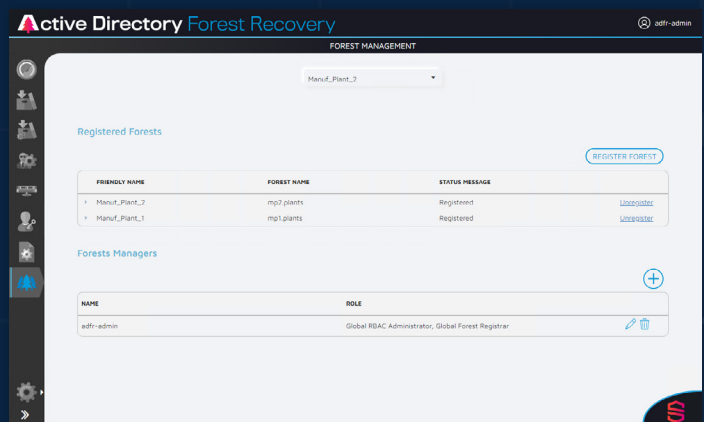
Active Directory Forest Recovery

adfr-admin

FOREST MANAGEMENT

Manuf_Plant_2

Registered Forests

REGISTER FOREST

| FRIENDLY NAME | FOREST NAME | STATUS MESSAGE | |
|---|---|---|---|
| Manuf_Plant_2 | mp2.plants | Registered | Unregister |
| Manuf_Plant_1 | mp1.plants | Registered | Unregister |

Forests Managers

| NAME | ROLE |
|---|---|
| adfr-admin | Global RBAC Administrator, Global Forest Registrar |